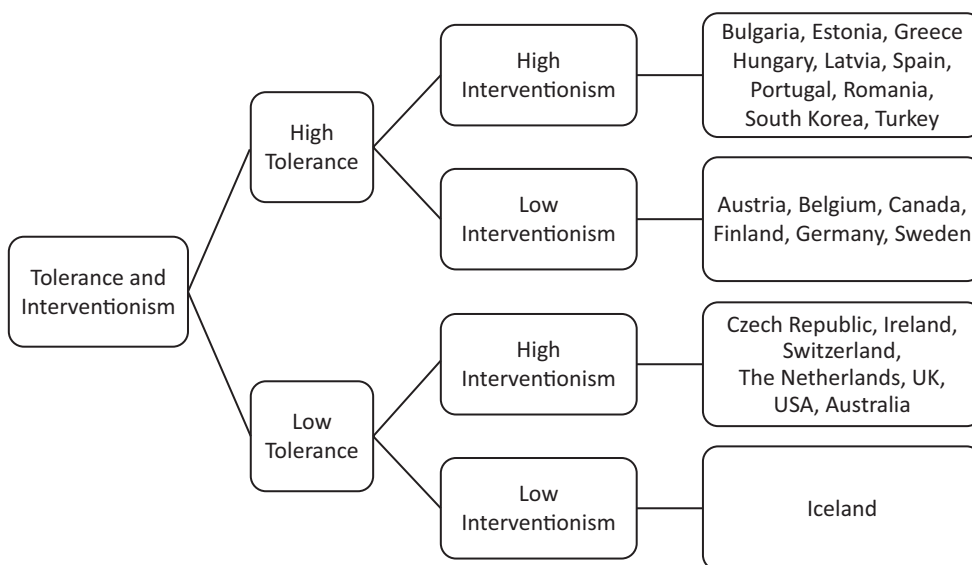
Tolerance and Interventionism

High Tolerance

High Interventionism

Bulgaria, Estonia, Greece Hungary, Latvia, Spain, Portugal, Romania, South Korea, Turkey

Low Interventionism

Austria, Belgium, Canada, Finland, Germany, Sweden

Low Tolerance

High Interventionism

Czech Republic, Ireland, Switzerland, The Netherlands, UK, USA, Australia

Low Interventionism

Iceland